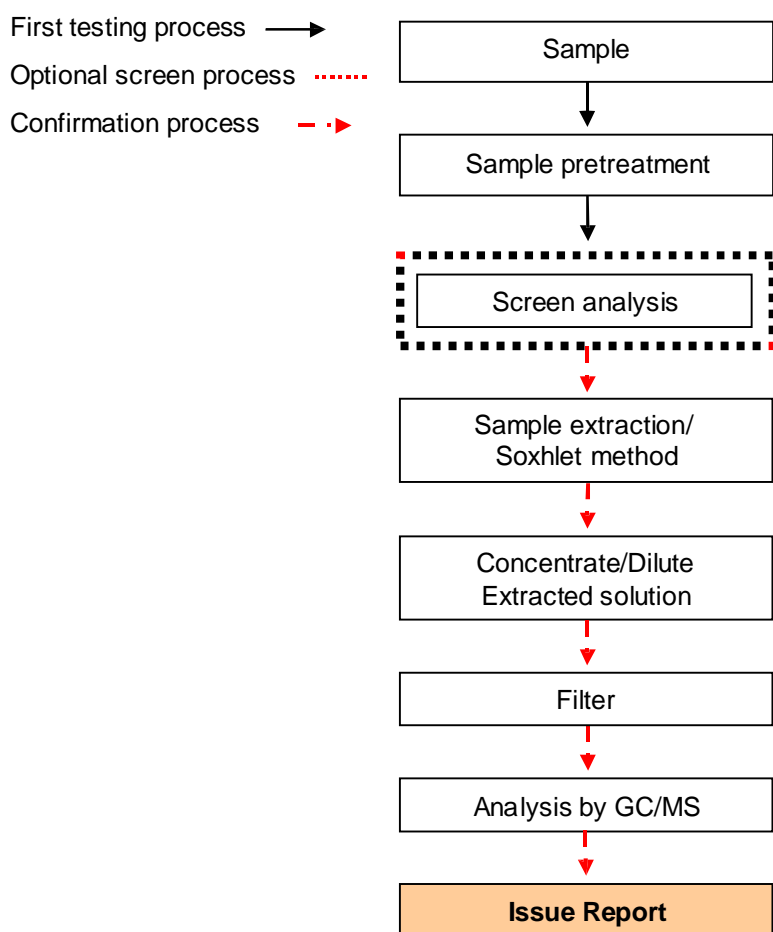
First testing process

Optional screen process

Confirmation process

Sample

Sample pretreatment

Screen analysis

Sample extraction/ Soxhlet method

Concentrate/Dilute Extracted solution

Filter

Analysis by GC/MS

Issue Report